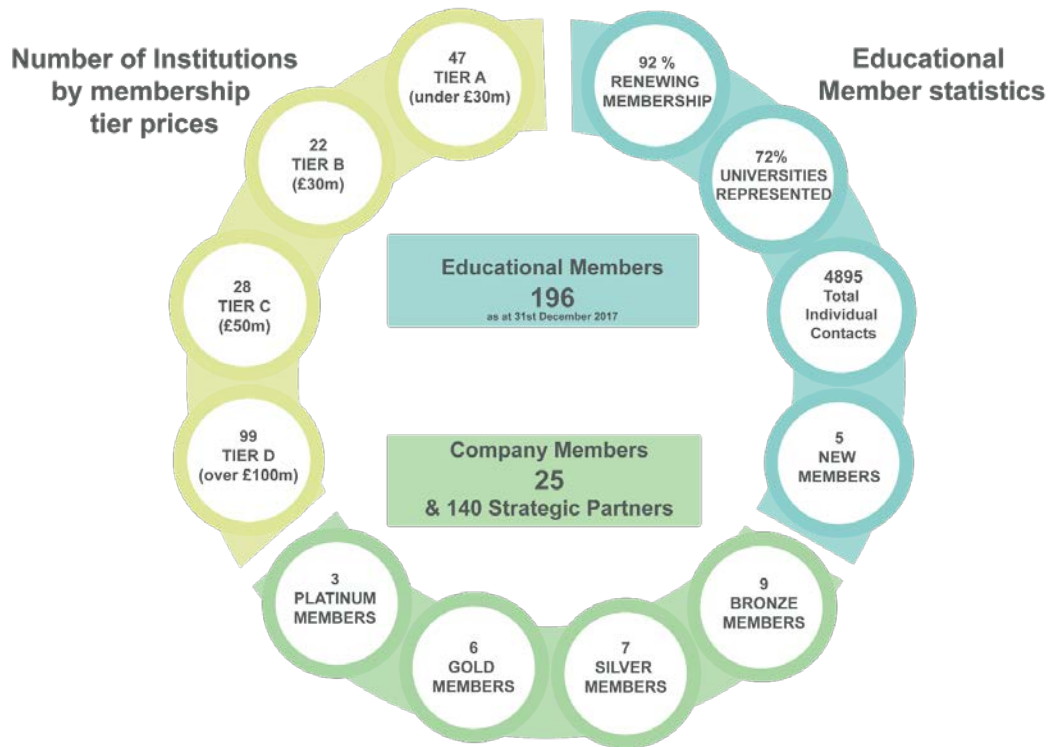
Number of Institutions by membership tier prices

47
TIER A
(under £30m)

22
TIER B
(£30m)

28
TIER C
(£50m)

99
TIER D
(over £100m)

Educational Member statistics

92 %
RENEWING MEMBERSHIP

72%
UNIVERSITIES REPRESENTED

4895
Total Individual Contacts

5
NEW MEMBERS

Educational Members
196
as at 31st December 2017

Company Members
25
& 140 Strategic Partners

3
PLATINUM MEMBERS

6
GOLD MEMBERS

7
SILVER MEMBERS

9
BRONZE MEMBERS